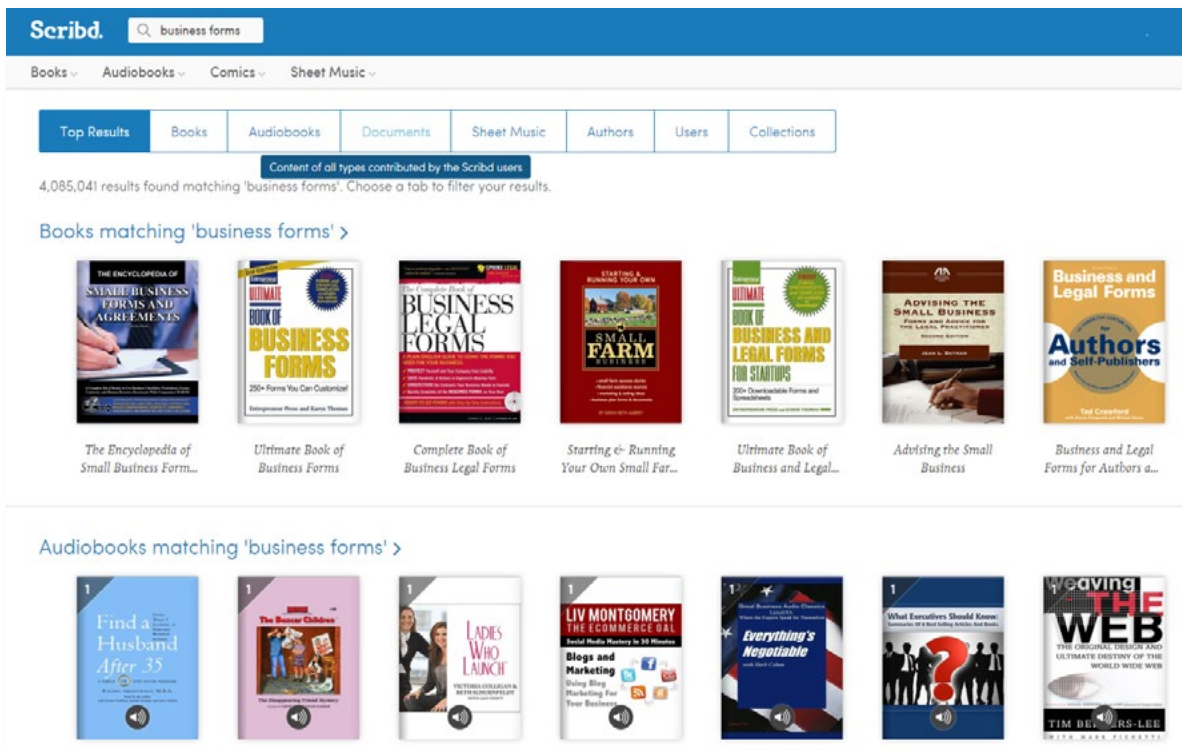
Scribd. business forms

Books Audiobooks Comics Sheet Music

Top Results Books Audiobooks Documents Sheet Music Authors Users Collections

Content of all types contributed by the Scribd users

4,085,041 results found matching 'business forms'. Choose a tab to filter your results.

Books matching 'business forms' >

THE ENCYCLOPEDIA OF SMALL BUSINESS FORMS AND AGREEMENTS

ULTIMATE BOOK OF BUSINESS FORMS 250+ Forms You Can Customize! Entrepreneur Press and Karen Thomas

The Complete Book of BUSINESS LEGAL FORMS

STARTING & RUNNING YOUR OWN SMALL FARM BUSINESS

ULTIMATE BOOK OF BUSINESS AND LEGAL FORMS FOR STARTUPS 200+ Downloadable Forms and Spreadsheets

ADVISING THE SMALL BUSINESS FORMS AND ADVICE FOR THE LEGAL PRACTITIONER SECOND EDITION JEAN L. BATMAN

Business and Legal Forms for Authors and Self-Publishers Tad Crawford

The Encyclopedia of Small Business Form...

Ultimate Book of Business Forms

Complete Book of Business Legal Forms

Starting & Running Your Own Small Far...

Ultimate Book of Business and Legal...

Advising the Small Business

Business and Legal Forms for Authors a...

Audiobooks matching 'business forms' >

1 Find a Husband After 35

1 The Boxcar Children The Disappearing Friend Mystery

1 LADIES WHO LAUNCH VICTORIA COLLIGAN & BETH SCHOENFELDT

1 LIV MONTGOMERY THE ECOMMERCE GAL Social Media Mastery in 30 Minutes Blogs and Marketing Using Blog Marketing For Your Business

1 Great Business Audio Classics Everything's Negotiable with Herb Cohen

1 What Executives Should Know:

Weaving THE WEB THE ORIGINAL DESIGN AND ULTIMATE DESTINY OF THE WORLD WIDE WEB TIM BE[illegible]RS-LEE WITH MARK FISCHETTI